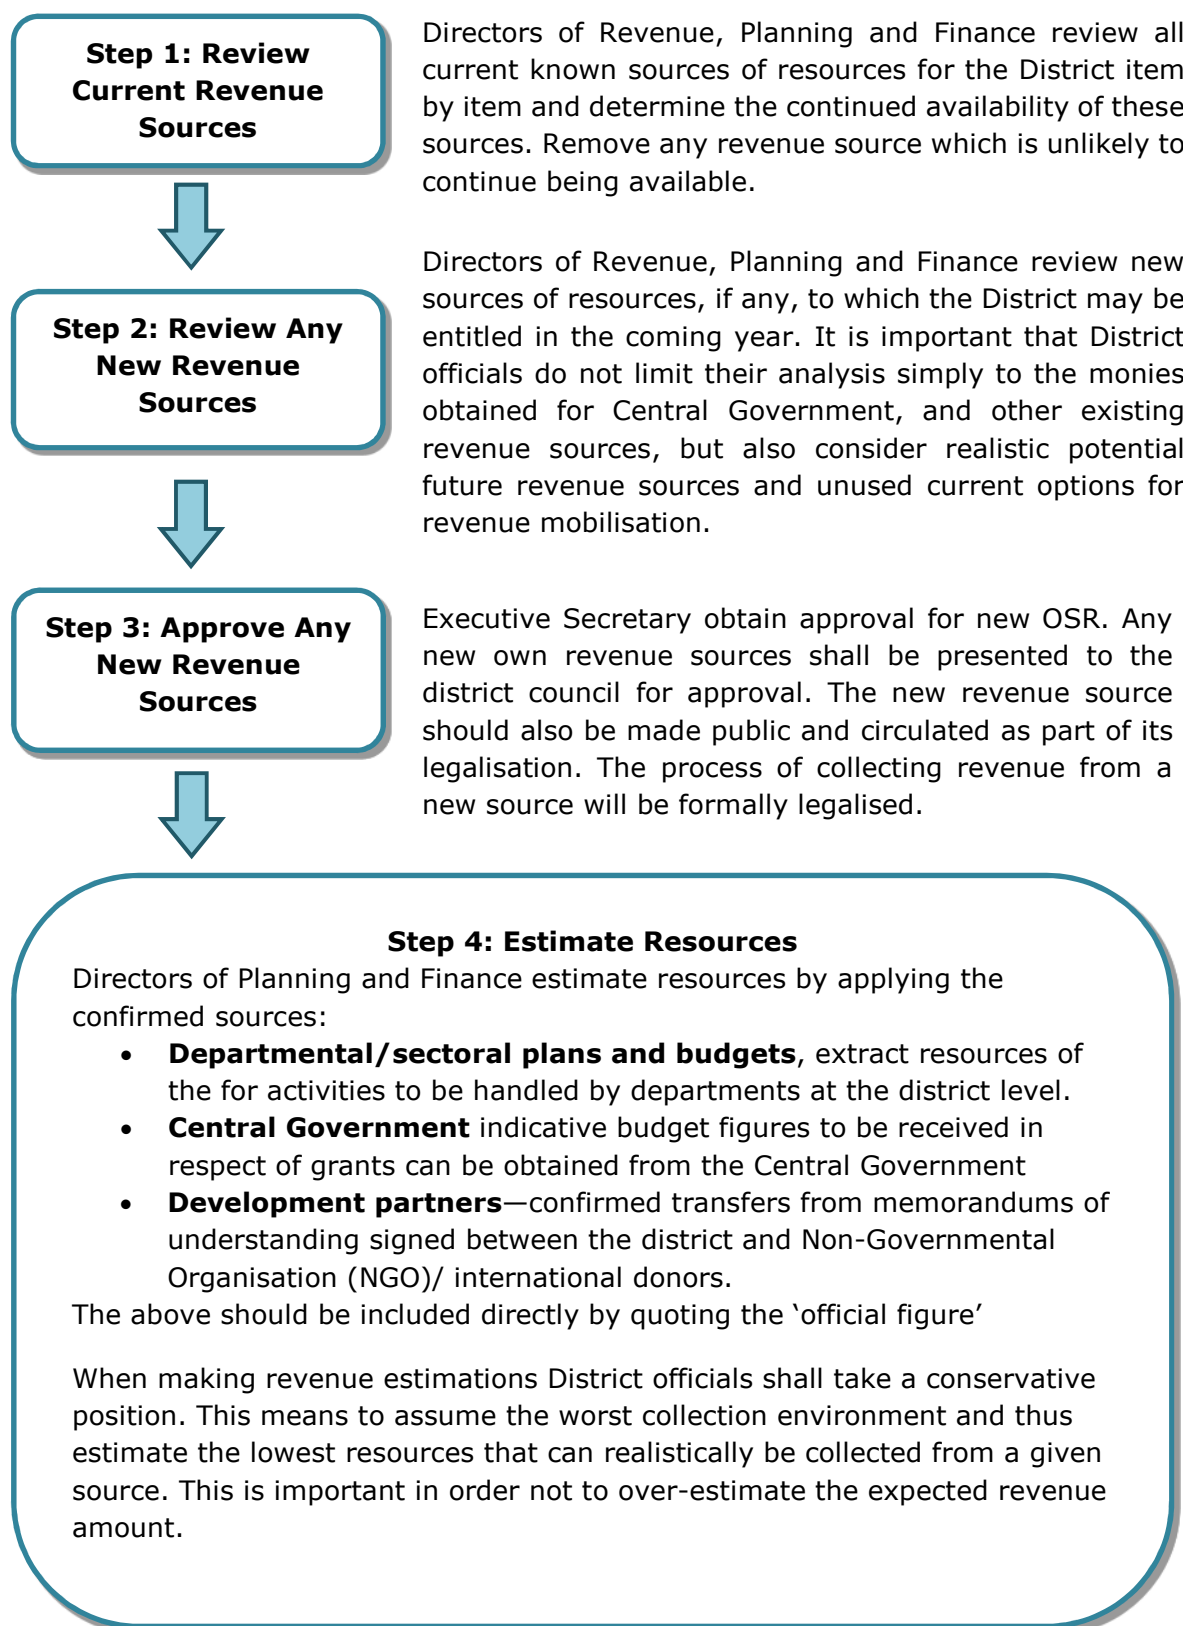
Step 1: Review Current Revenue Sources

Directors of Revenue, Planning and Finance review all current known sources of resources for the District item by item and determine the continued availability of these sources. Remove any revenue source which is unlikely to continue being available.

Step 2: Review Any New Revenue Sources

Directors of Revenue, Planning and Finance review new sources of resources, if any, to which the District may be entitled in the coming year. It is important that District officials do not limit their analysis simply to the monies obtained for Central Government, and other existing revenue sources, but also consider realistic potential future revenue sources and unused current options for revenue mobilisation.

Step 3: Approve Any New Revenue Sources

Executive Secretary obtain approval for new OSR. Any new own revenue sources shall be presented to the district council for approval. The new revenue source should also be made public and circulated as part of its legalisation. The process of collecting revenue from a new source will be formally legalised.

Step 4: Estimate Resources
Directors of Planning and Finance estimate resources by applying the confirmed sources:
- **Departmental/sectoral plans and budgets**, extract resources of the for activities to be handled by departments at the district level.
- **Central Government** indicative budget figures to be received in respect of grants can be obtained from the Central Government
- **Development partners**—confirmed transfers from memorandums of understanding signed between the district and Non-Governmental Organisation (NGO)/ international donors.
The above should be included directly by quoting the 'official figure'

When making revenue estimations District officials shall take a conservative position. This means to assume the worst collection environment and thus estimate the lowest resources that can realistically be collected from a given source. This is important in order not to over-estimate the expected revenue amount.